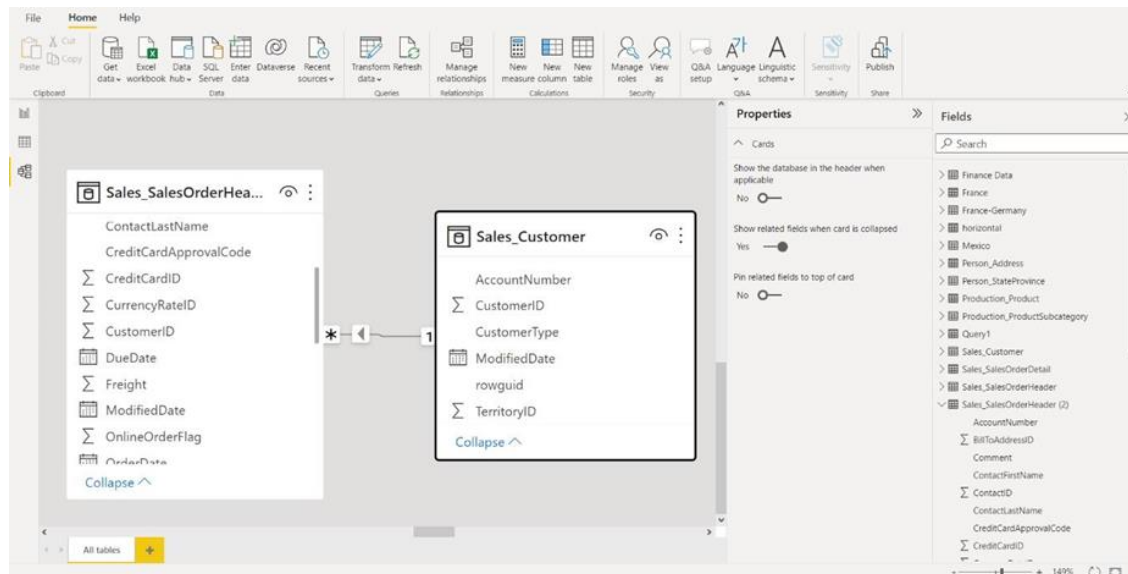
File Home Help

Paste Cut Copy Clipboard

Get data Excel workbook Data hub SQL Server Enter data Dataverse Recent sources Data

Transform data Refresh Queries

Manage relationships Relationships

New measure New column New table Calculations

Manage roles View as Security

Q&A setup Language Linguistic schema Q&A

Sensitivity Sensitivity

Publish Share

Sales_SalesOrderHea...

ContactLastName
CreditCardApprovalCode
$\Sigma$ CreditCardID
$\Sigma$ CurrencyRateID
$\Sigma$ CustomerID
DueDate
$\Sigma$ Freight
ModifiedDate
$\Sigma$ OnlineOrderFlag
OrderDate
Collapse

*

1

Sales_Customer

AccountNumber
$\Sigma$ CustomerID
CustomerType
ModifiedDate
rowguid
$\Sigma$ TerritoryID
Collapse

Properties

Cards

Show the database in the header when applicable

No

Show related fields when card is collapsed

Yes

Pin related fields to top of card

No

Fields

Search

Finance Data
France
France-Germany
horizontal
Mexico
Person_Address
Person_StateProvince
Production_Product
Production_ProductSubcategory
Query1
Sales_Customer
Sales_SalesOrderDetail
Sales_SalesOrderHeader
Sales_SalesOrderHeader (2)
AccountNumber
$\Sigma$ BillToAddressID
Comment
ContactFirstName
$\Sigma$ ContactID
ContactLastName
CreditCardApprovalCode
$\Sigma$ CreditCardID

All tables

149%